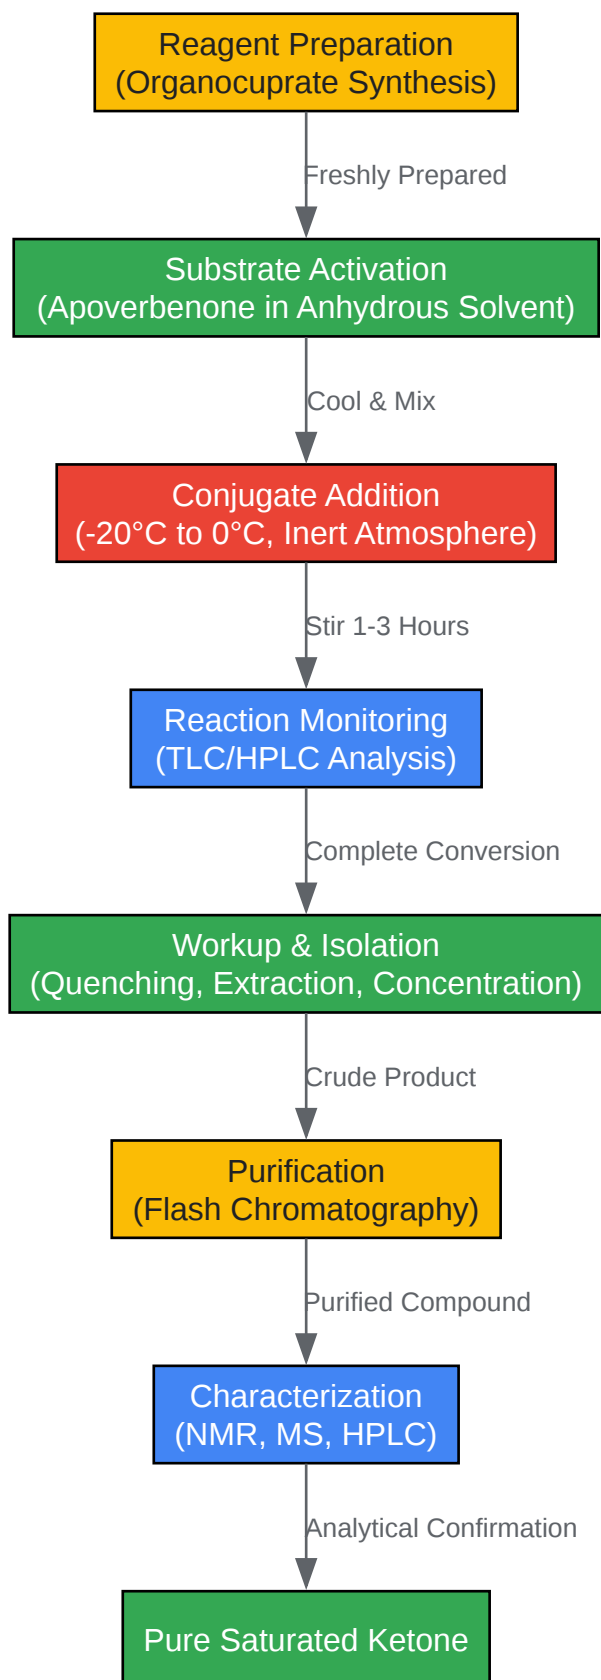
Reagent Preparation
(Organocuprate Synthesis)

Freshly Prepared

Substrate Activation
(Apoverbenone in Anhydrous Solvent)

Cool & Mix

Conjugate Addition
(-20°C to 0°C, Inert Atmosphere)

Stir 1-3 Hours

Reaction Monitoring
(TLC/HPLC Analysis)

Complete Conversion

Workup & Isolation
(Quenching, Extraction, Concentration)

Crude Product

Purification
(Flash Chromatography)

Purified Compound

Characterization
(NMR, MS, HPLC)

Analytical Confirmation

Pure Saturated Ketone